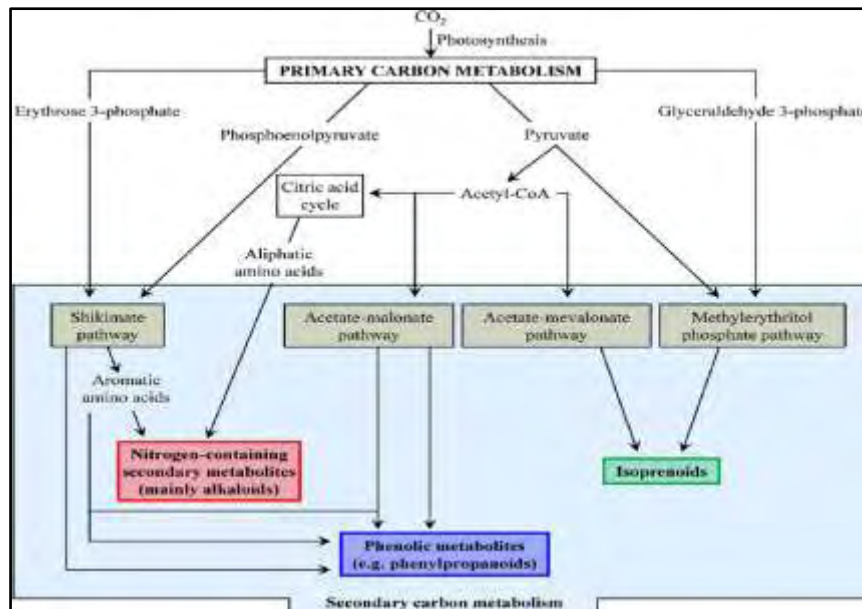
$CO_2$

Photosynthesis

PRIMARY CARBON METABOLISM

Erythrose 3-phosphate

Phosphoenolpyruvate

Pyruvate

Glyceraldehyde 3-phosphat

Citric acid cycle

Acetyl-CoA

Aliphatic amino acids

Shikimate pathway

Acetate-malonate pathway

Acetate-mevalonate pathway

Methylerythritol phosphate pathway

Aromatic amino acids

Nitrogen-containing secondary metabolites (mainly alkaloids)

Isoprenoids

Phenolic metabolites (e.g. phenylpropanoids)

Secondary carbon metabolism